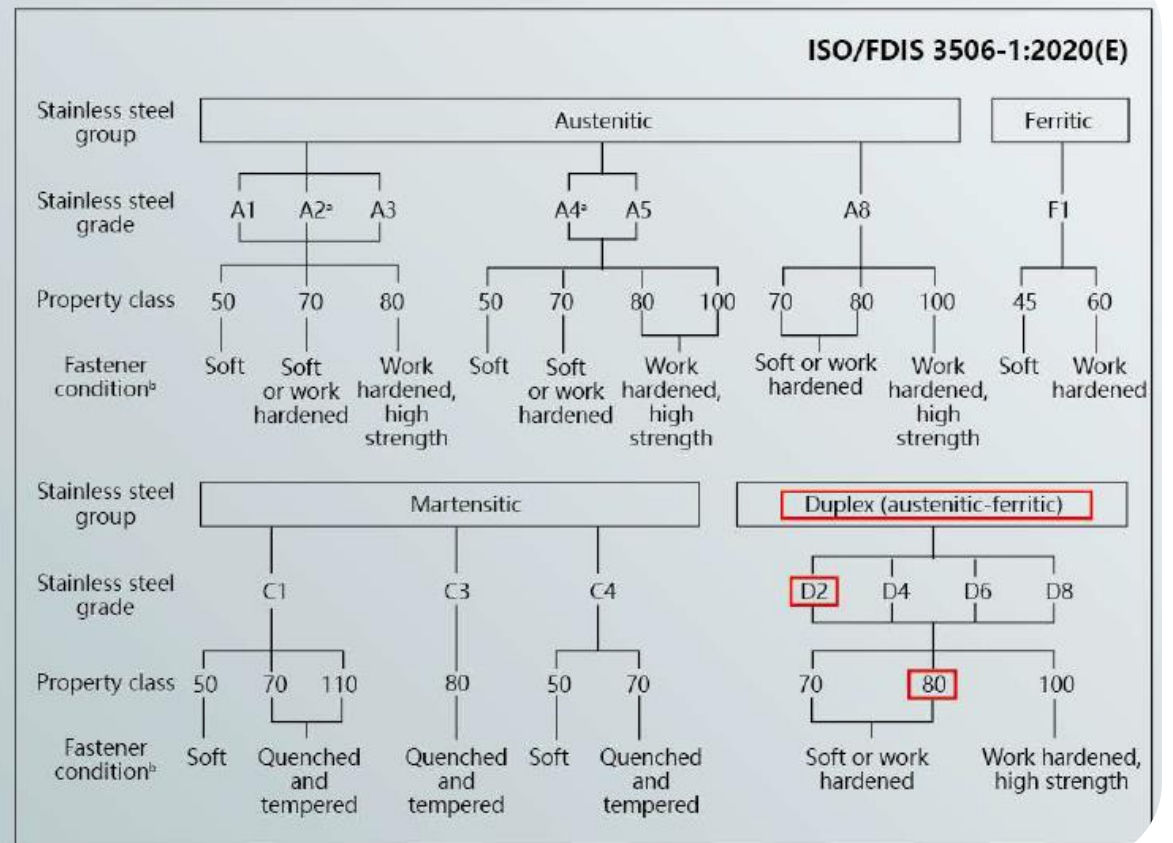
ISO/FDIS 3506-1:2020(E)

Stainless steel group
Austenitic
Ferritic

Stainless steel grade
A1 A2$^a$ A3
A4$^a$ A5
A8
F1

Property class
50 70 80
50 70 80 100
70 80 100
45 60

Fastener condition$^b$
Soft
Soft or work hardened
Work hardened, high strength
Soft
Soft or work hardened
Work hardened, high strength
Soft or work hardened
Work hardened, high strength
Soft
Work hardened

Stainless steel group
Martensitic
Duplex (austenitic-ferritic)

Stainless steel grade
C1
C3
C4
D2 D4 D6 D8

Property class
50 70 110
80
50 70
70 80 100

Fastener condition$^b$
Soft
Quenched and tempered
Quenched and tempered
Soft
Quenched and tempered
Soft or work hardened
Work hardened, high strength